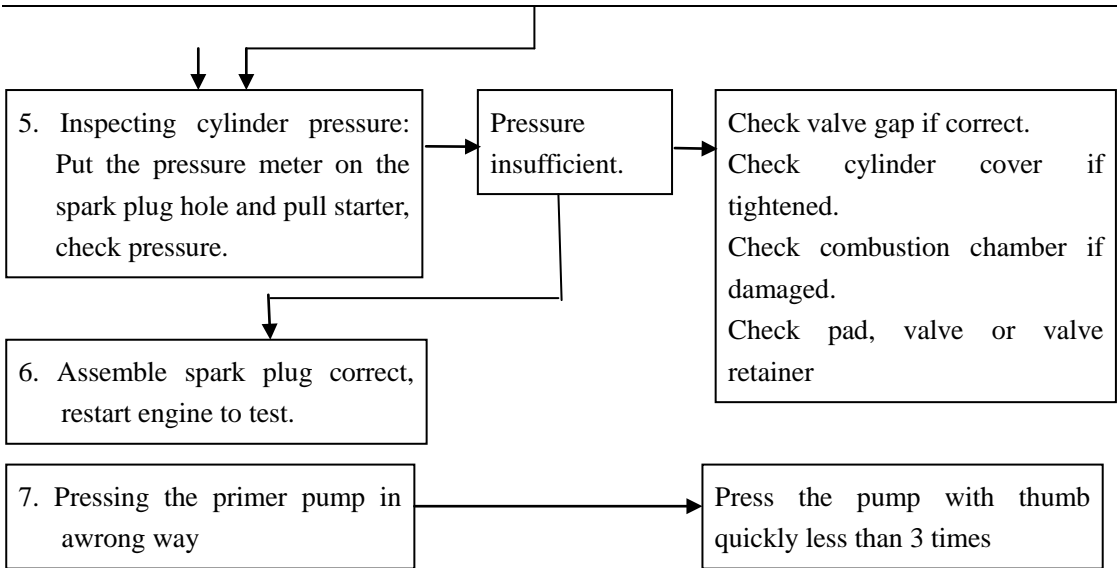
5. Inspecting cylinder pressure: Put the pressure meter on the spark plug hole and pull starter, check pressure.

Pressure insufficient.

Check valve gap if correct.
Check cylinder cover if tightened.
Check combustion chamber if damaged.
Check pad, valve or valve retainer

6. Assemble spark plug correct, restart engine to test.

7. Pressing the primer pump in awrong way

Press the pump with thumb quickly less than 3 times